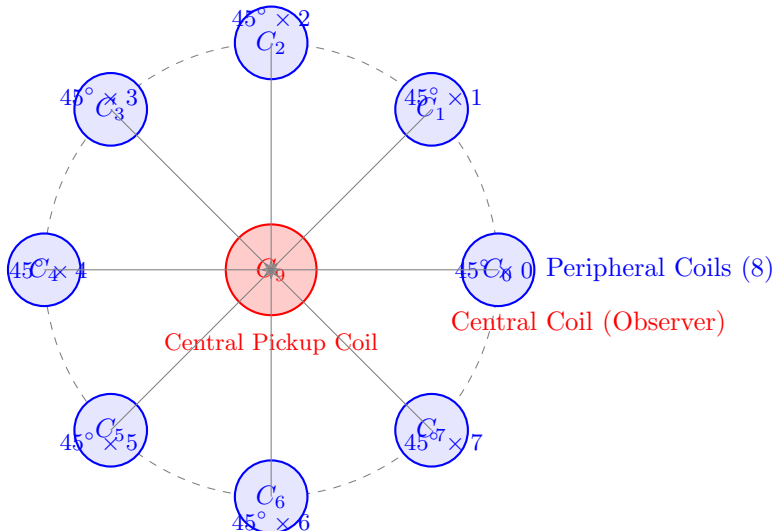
$45^\circ \times 2$
$C_2$
$45^\circ \times 3$
$C_3$
$45^\circ \times 1$
$C_1$
$45^\circ \times 4$
$C_4$
$C_9$
$45^\circ \times 0$
$C_8$
Peripheral Coils (8)
Central Coil (Observer)
Central Pickup Coil
$45^\circ \times 5$
$C_5$
$45^\circ \times 7$
$C_7$
$C_6$
$45^\circ \times 6$